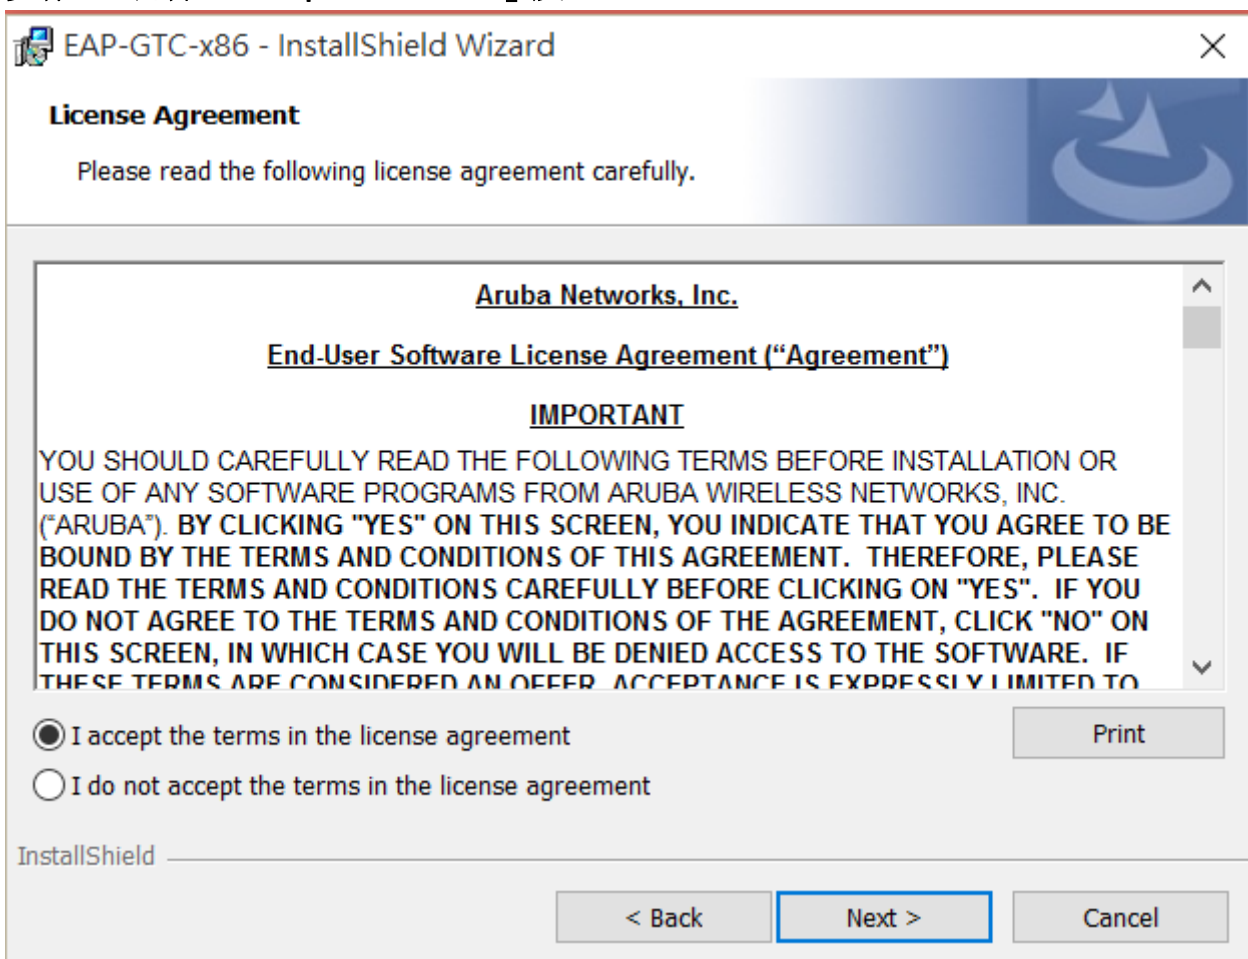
EAP-GTC-x86 - InstallShield Wizard

License Agreement

Please read the following license agreement carefully.

Aruba Networks, Inc.

End-User Software License Agreement (“Agreement”)

IMPORTANT

YOU SHOULD CAREFULLY READ THE FOLLOWING TERMS BEFORE INSTALLATION OR USE OF ANY SOFTWARE PROGRAMS FROM ARUBA WIRELESS NETWORKS, INC. (“ARUBA”). BY CLICKING "YES" ON THIS SCREEN, YOU INDICATE THAT YOU AGREE TO BE BOUND BY THE TERMS AND CONDITIONS OF THIS AGREEMENT. THEREFORE, PLEASE READ THE TERMS AND CONDITIONS CAREFULLY BEFORE CLICKING ON "YES". IF YOU DO NOT AGREE TO THE TERMS AND CONDITIONS OF THE AGREEMENT, CLICK "NO" ON THIS SCREEN, IN WHICH CASE YOU WILL BE DENIED ACCESS TO THE SOFTWARE. IF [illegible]

I accept the terms in the license agreement

I do not accept the terms in the license agreement

Print

InstallShield

< Back

Next >

Cancel